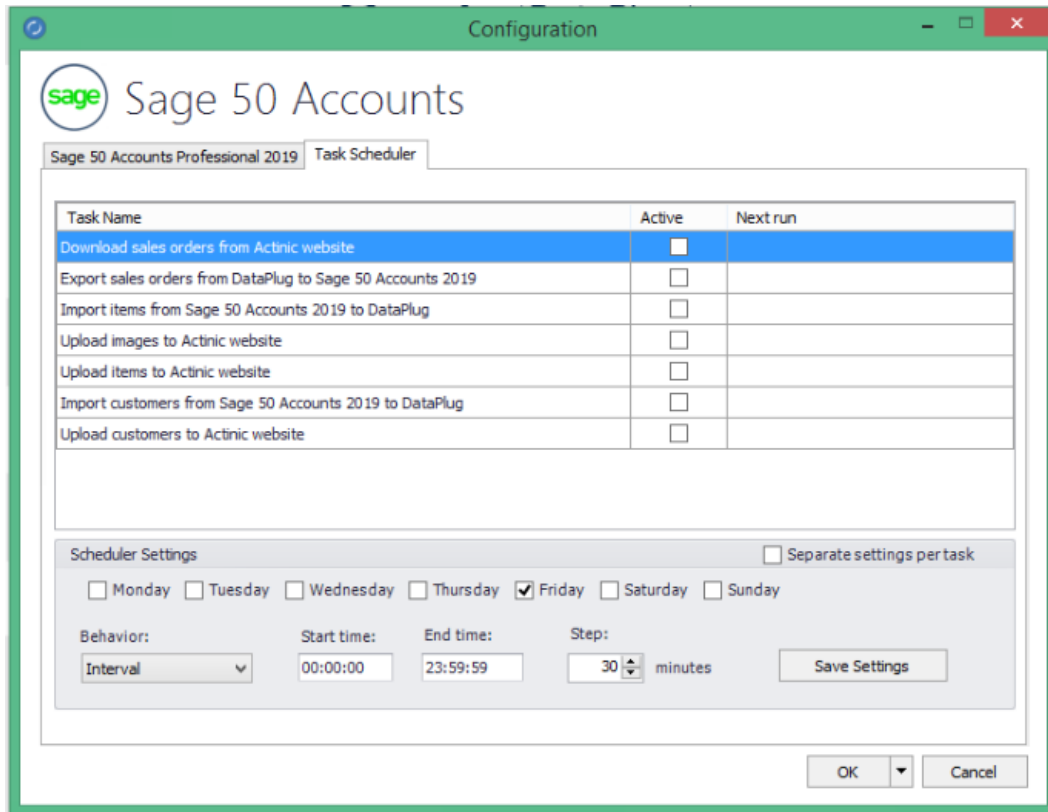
Configuration

sage Sage 50 Accounts

Sage 50 Accounts Professional 2019 | Task Scheduler

| Task Name | Active | Next run |
|---|---|---|
| Download sales orders from Actinic website | | |
| Export sales orders from DataPlug to Sage 50 Accounts 2019 | | |
| Import items from Sage 50 Accounts 2019 to DataPlug | | |
| Upload images to Actinic website | | |
| Upload items to Actinic website | | |
| Import customers from Sage 50 Accounts 2019 to DataPlug | | |
| Upload customers to Actinic website | | |

Scheduler Settings

Separate settings per task

Monday Tuesday Wednesday Thursday Friday Saturday Sunday

Behavior: Interval

Start time: 00:00:00

End time: 23:59:59

Step: 30 minutes

Save Settings

OK

Cancel